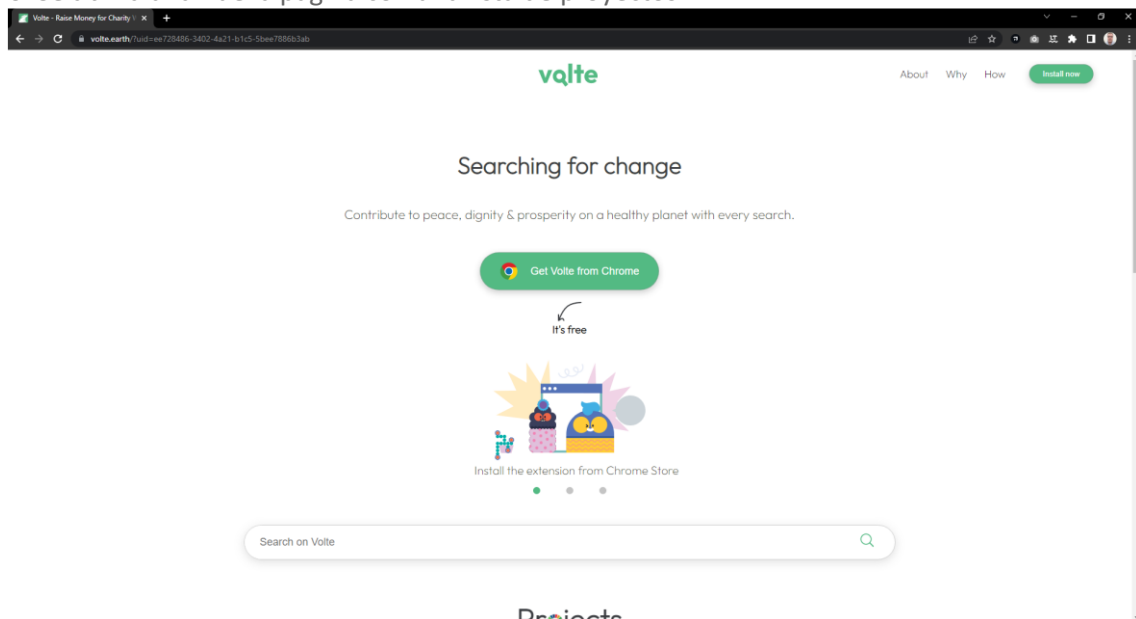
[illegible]

Volte - Raise Money for Charity

volte.earth/?uid=ee728486-3402-4a21-b1c5-5bee7886b3ab

volte

About Why How Install now

Searching for change

Contribute to peace, dignity & prosperity on a healthy planet with every search.

Get Volte from Chrome

It's free

Install the extension from Chrome Store

Search on Volte

Projects